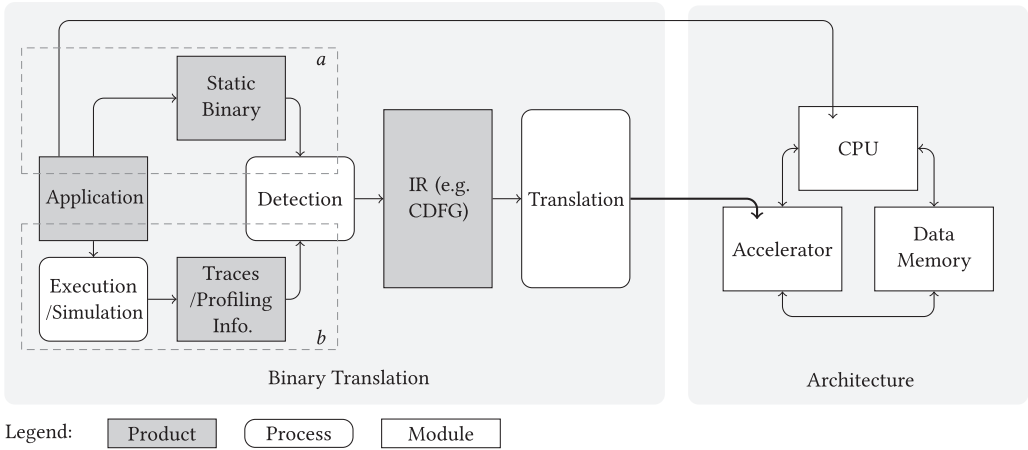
a

Static Binary

Application

Detection

IR (e.g. CDFG)

Translation

Execution /Simulation

Traces /Profiling Info.

b

Binary Translation

CPU

Accelerator

Data Memory

Architecture

Legend: Product Process Module